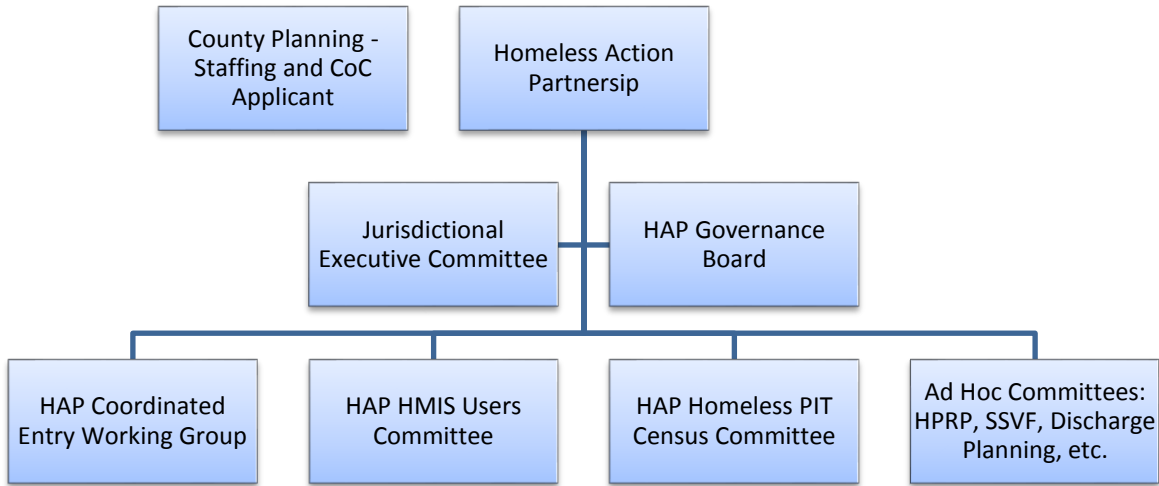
County Planning - Staffing and CoC Applicant

Homeless Action Partnership

Jurisdictional Executive Committee

HAP Governance Board

HAP Coordinated Entry Working Group

HAP HMIS Users Committee

HAP Homeless PIT Census Committee

Ad Hoc Committees: HPRP, SSVF, Discharge Planning, etc.